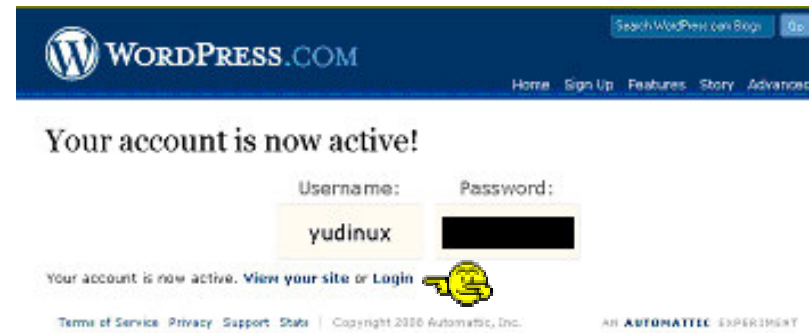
WordPress.com

Search WordPress.com Blogs Go

Home Sign Up Features Story Advanced

Your account is now active!

Username: Password:

yudinux

Your account is now active. View your site or Login

Terms of Service Privacy Support Stats | Copyright 2006 Automattic, Inc.

AN AUTOMATTIC EXPERIMENT